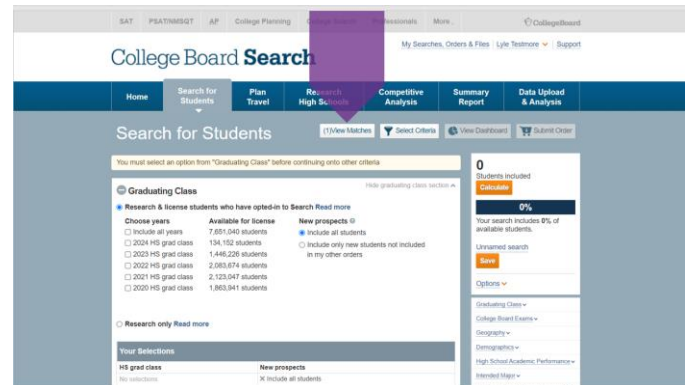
SAT PSAT/NMSQT AP College Planning College Search Professionals More CollegeBoard

College Board Search

My Searches, Orders & Files | Lyle Testmore | Support

Home | Search for Students | Plan Travel | Research High Schools | Competitive Analysis | Summary Report | Data Upload & Analysis

Search for Students

(1) View Matches | Select Criteria | View Dashboard | Submit Order

You must select an option from "Graduating Class" before continuing onto other criteria

Graduating Class

Hide graduating class section

Research & license students who have opted-in to Search Read more

| Choose years | Available for license |
|---|---|
| Include all years | 7,651,040 students |
| 2024 HS grad class | 134,152 students |
| 2023 HS grad class | 1,446,226 students |
| 2022 HS grad class | 2,083,674 students |
| 2021 HS grad class | 2,123,047 students |
| 2020 HS grad class | 1,863,941 students |

New prospects
Include all students
Include only new students not included in my other orders

Research only Read more

Your Selections

| HS grad class | New prospects |
|---|---|
| No selections | Include all students |

0
Students included
Calculate

0%
Your search includes 0% of available students.

Unnamed search
Save

Options

Graduating Class
College Board Exams
Geography
Demographics
High School Academic Performance
Intended Major